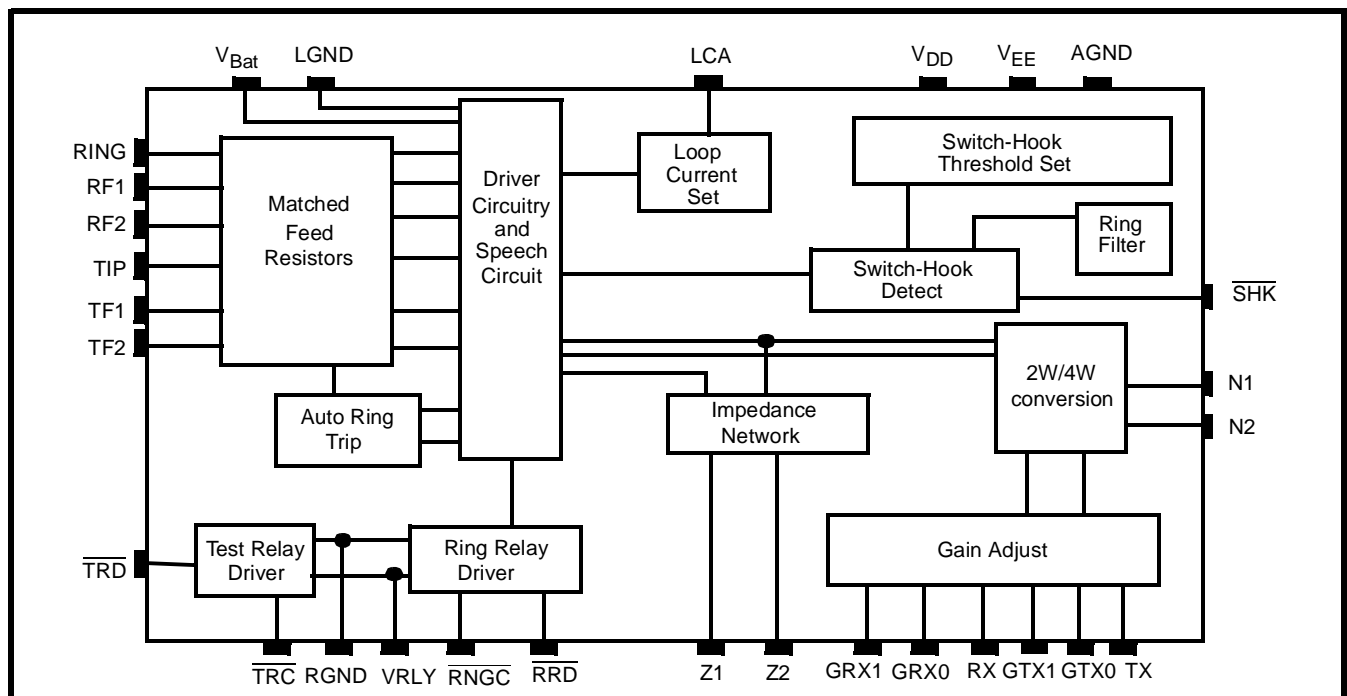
$V_{Bat}$ LGND LCA $V_{DD}$ $V_{EE}$ AGND

RING
RF1
RF2
TIP
TF1
TF2

Matched Feed Resistors

Driver Circuitry and Speech Circuit

Loop Current Set

Switch-Hook Threshold Set

Ring Filter

Switch-Hook Detect

$\overline{SHK}$

2W/4W conversion

N1
N2

Impedance Network

Auto Ring Trip

$\overline{TRD}$

Test Relay Driver

Ring Relay Driver

Gain Adjust

$\overline{TRC}$ RGND VRLY $\overline{RNGC}$ $\overline{RRD}$ Z1 Z2 GRX1 GRX0 RX GTX1 GTX0 TX